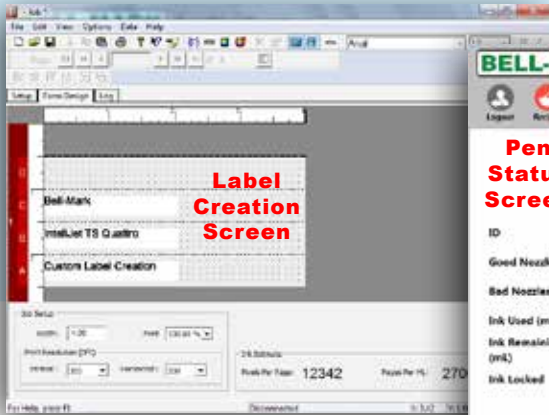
- Job *
File Edit View Options Data Help
Arial
Setup Form Design Job
D
C
B
A
Bell-Mark
IntelliJet TS Quattro
Custom Label Creation
Label Creation Screen
Job Setup
Width: 1.20
Print Resolution (DPI)
Vertical: 300 Horizontal: 300
Job Estimate
Prints Per Toner 12342
Prints Per Hr 270
For Help, press F1
Disconnected
BELL-
Logout
Pen Status Scree
ID
Good Nozzle
Bad Nozzle
Ink Used (m
Ink Remain (mL)
Ink Locked